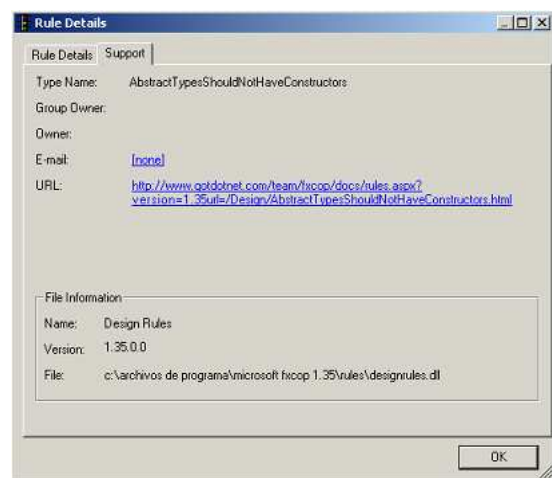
Rule Details

Rule Details | Support

Type Name: AbstractTypesShouldNotHaveConstructors

Group Owner:

Owner:

E-mail: [none]

URL: http://www.gotdotnet.com/team/fxcop/docs/rules.aspx?version=1.35url=/Design/AbstractTypesShouldNotHaveConstructors.html

File Information

Name: Design Rules

Version: 1.35.0.0

File: c:\archivos de programa\microsoft fxcop 1.35\rules\designrules.dll

OK